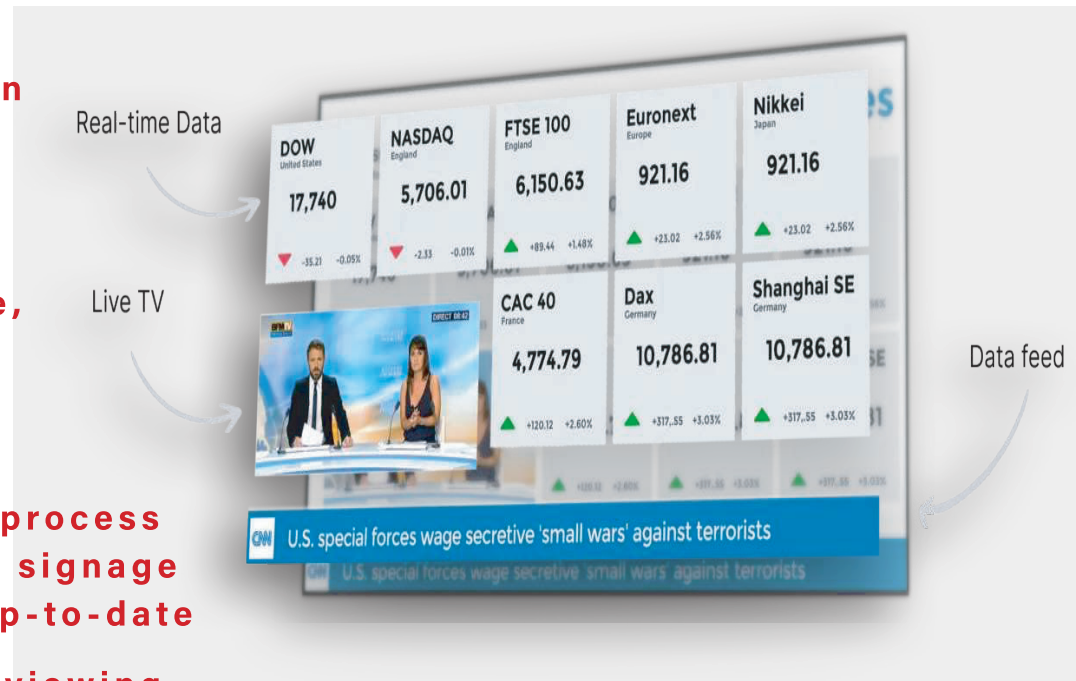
n

e,

process
signage
p-to-date
viewing

Real-time Data

Live TV

Data feed

es

| DOW United States | NASDAQ England | FTSE 100 England | Euronext Europe | Nikkei Japan |
|---|---|---|---|---|
| 17,740 | 5,706.01 | 6,150.63 | 921.16 | 921.16 |
| -35.21 -0.05% | -2.33 -0.01% | +89.44 +1.48% | +23.02 +2.56% | +23.02 +2.56% |

| CAC 40 France | Dax Germany | Shanghai SE Germany |
|---|---|---|
| 4,774.79 | 10,786.81 | 10,786.81 |
| +120.12 +2.60% | +317,.55 +3.03% | +317,.55 +3.03% |

BFM TV

DIRECT 08:42

CNN

U.S. special forces wage secretive 'small wars' against terrorists

U.S. special forces wage secretive 'small wars' against terrorists